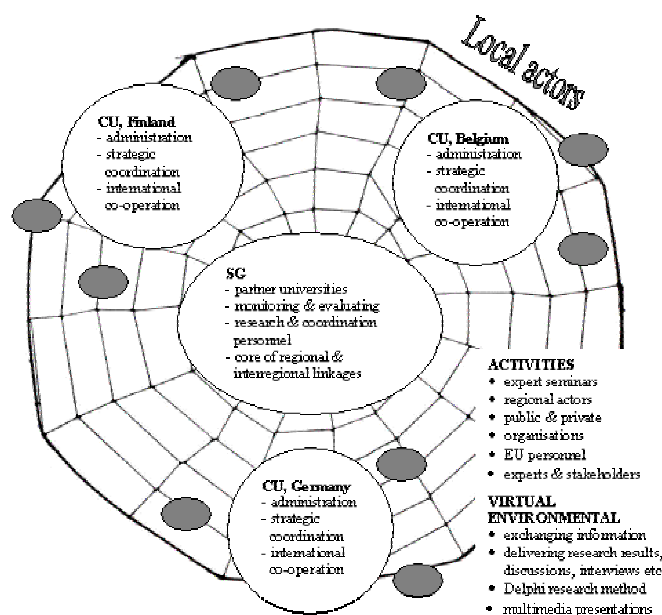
Local actors

CU, Finland
- administration
- strategic coordination
- international co-operation

CU, Belgium
- administration
- strategic coordination
- international co-operation

SG
- partner universities
- monitoring & evaluating
- research & coordination personnel
- core of regional & interregional linkages

ACTIVITIES
• expert seminars
• regional actors
• public & private
• organisations
• EU personnel
• experts & stakeholders

CU, Germany
- administration
- strategic coordination
- international co-operation

VIRTUAL ENVIRONMENTAL
• exchanging information
• delivering research results, discussions, interviews etc
• Delphi research method
• multimedia presentations